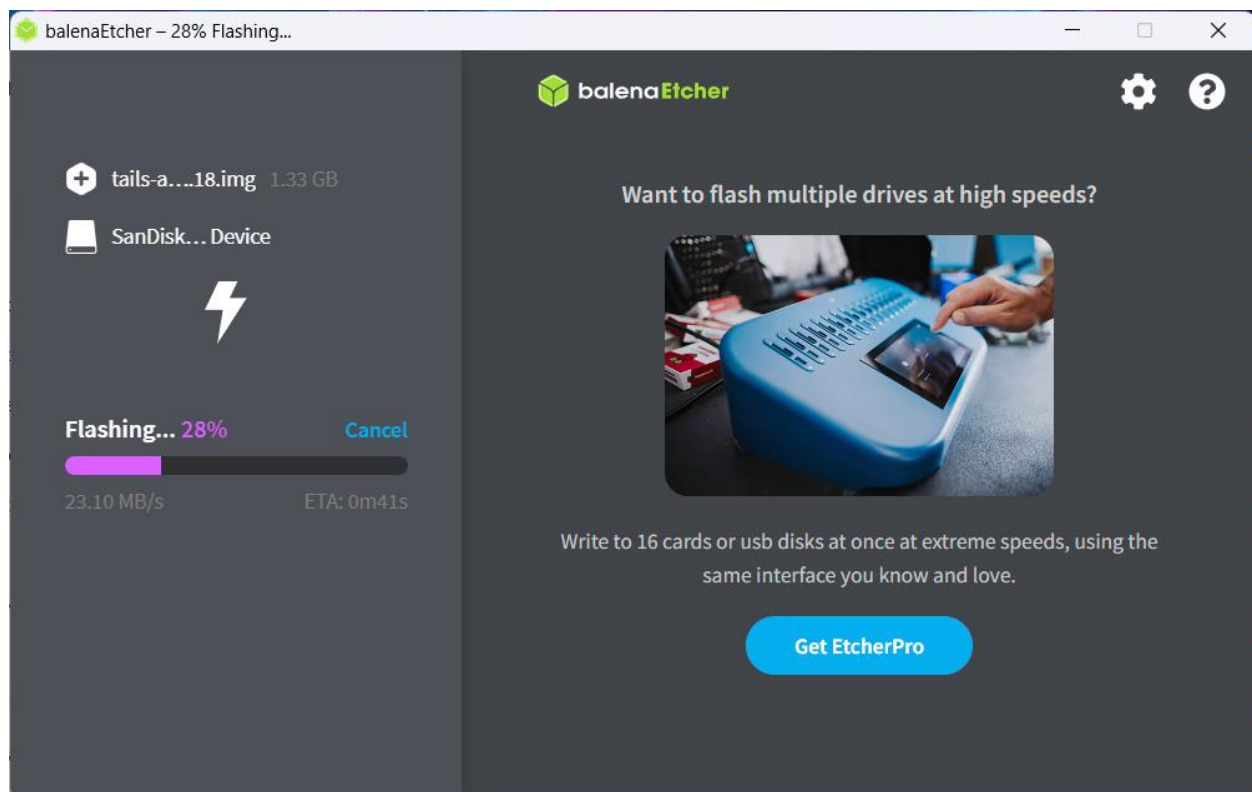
balenaEtcher – 28% Flashing...

balenaEtcher

tails-a....18.img 1.33 GB

SanDisk... Device

Flashing... 28% Cancel

23.10 MB/s ETA: 0m41s

Want to flash multiple drives at high speeds?

Write to 16 cards or usb disks at once at extreme speeds, using the same interface you know and love.

Get EtcherPro